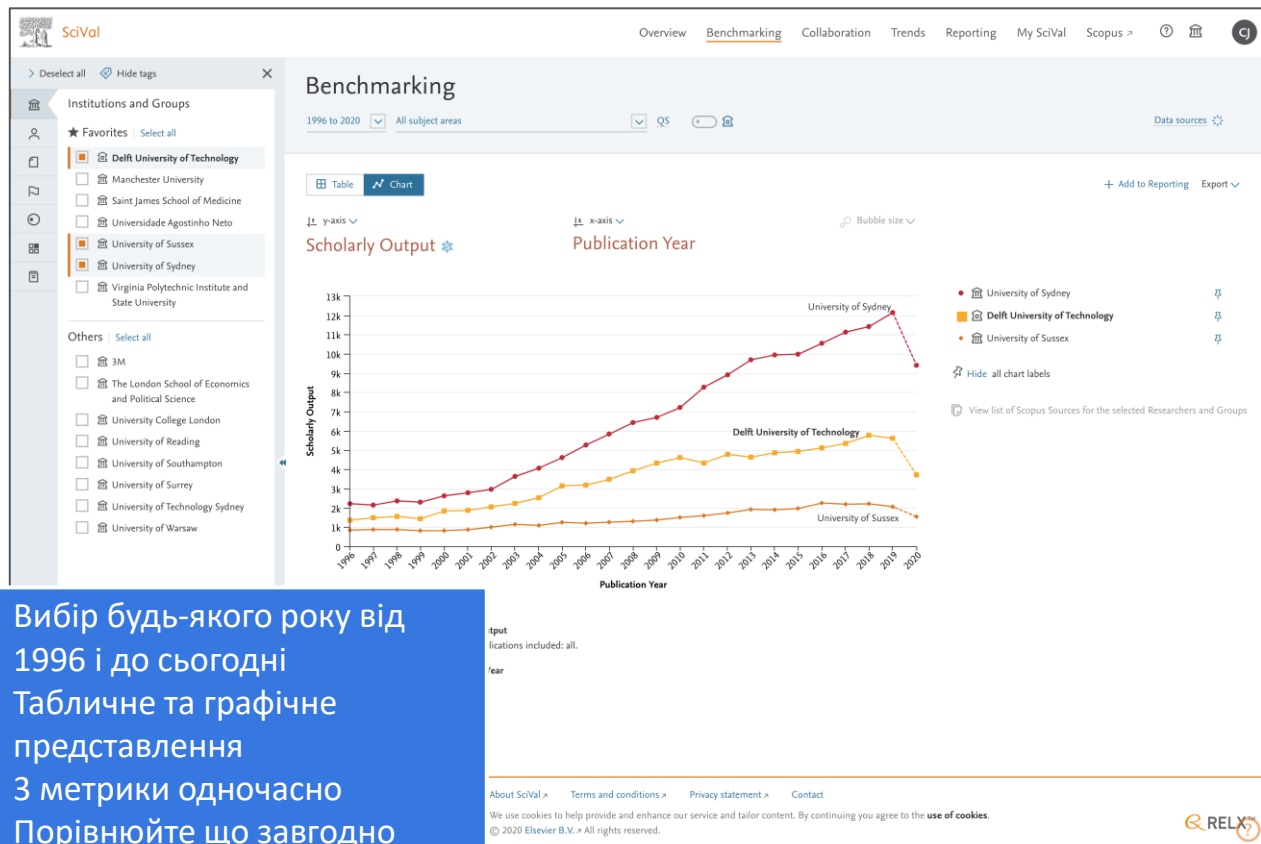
SciVal

Overview Benchmarking Collaboration Trends Reporting My SciVal Scopus ↗ CJ

Deselect all Hide tags ×

Institutions and Groups

★ Favorites | Select all

Delft University of Technology
Manchester University
Saint James School of Medicine
Universidade Agostinho Neto
University of Sussex
University of Sydney
Virginia Polytechnic Institute and State University

Others | Select all

3M
The London School of Economics and Political Science
University College London
University of Reading
University of Southampton
University of Surrey
University of Technology Sydney
University of Warsaw

Benchmarking

1996 to 2020 All subject areas QS

Data sources

Table Chart

+ Add to Reporting Export

y-axis
Scholarly Output

x-axis
Publication Year

Bubble size

| | |
|---|---|
| University of Sydney | |
| Delft University of Technology | |
| University of Sussex | |

Hide all chart labels

View list of Scopus Sources for the selected Researchers and Groups

13k 12k 11k 10k 9k 8k 7k 6k 5k 4k 3k 2k 1k 0

Scholarly Output

University of Sydney
Delft University of Technology
University of Sussex

1996 1997 1998 1999 2000 2001 2002 2003 2004 2005 2006 2007 2008 2009 2010 2011 2012 2013 2014 2015 2016 2017 2018 2019 2020

Publication Year

Вибір будь-якого року від 1996 і до сьогодні
Табличне та графічне представлення
3 метрики одночасно
Порівнюйте що завгодно

tput
lications included: all.
Year

About SciVal ↗ Terms and conditions ↗ Privacy statement ↗ Contact

We use cookies to help provide and enhance our service and tailor content. By continuing you agree to the use of cookies.
© 2020 Elsevier B.V. ↗ All rights reserved.

RELX